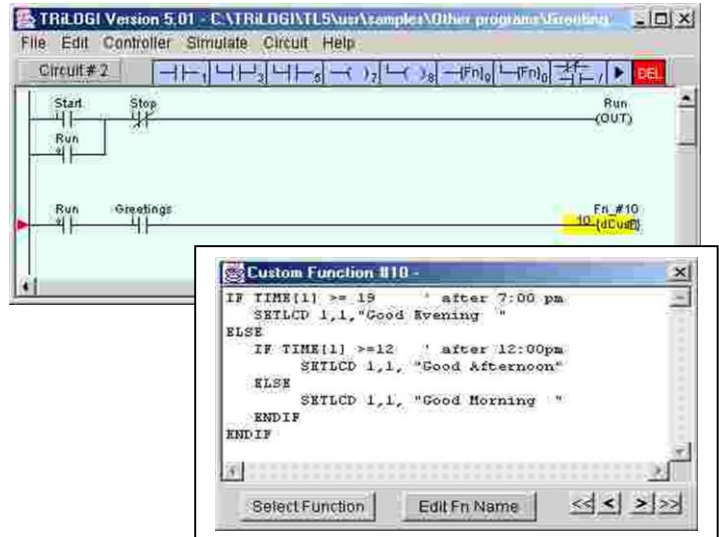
TRiLOGI Version 5.01 - C:\TRiLOGI\TL5\usr\samples\Other programs\Greeting

File Edit Controller Simulate Circuit Help

Circuit # 2

DEL

Start Stop Run
(OUT)
Run

Run Greetings Fn_#10
10 (dCusF)

Custom Function #10 -

IF TIME[1] >= 19 ' after 7:00 pm
SETLCD 1,1,"Good Evening "
ELSE
IF TIME[1] >=12 ' after 12:00pm
SETLCD 1,1, "Good Afternoon"
ELSE
SETLCD 1,1, "Good Morning "
ENDIF
ENDIF

Select Function Edit Fn Name << < > >>